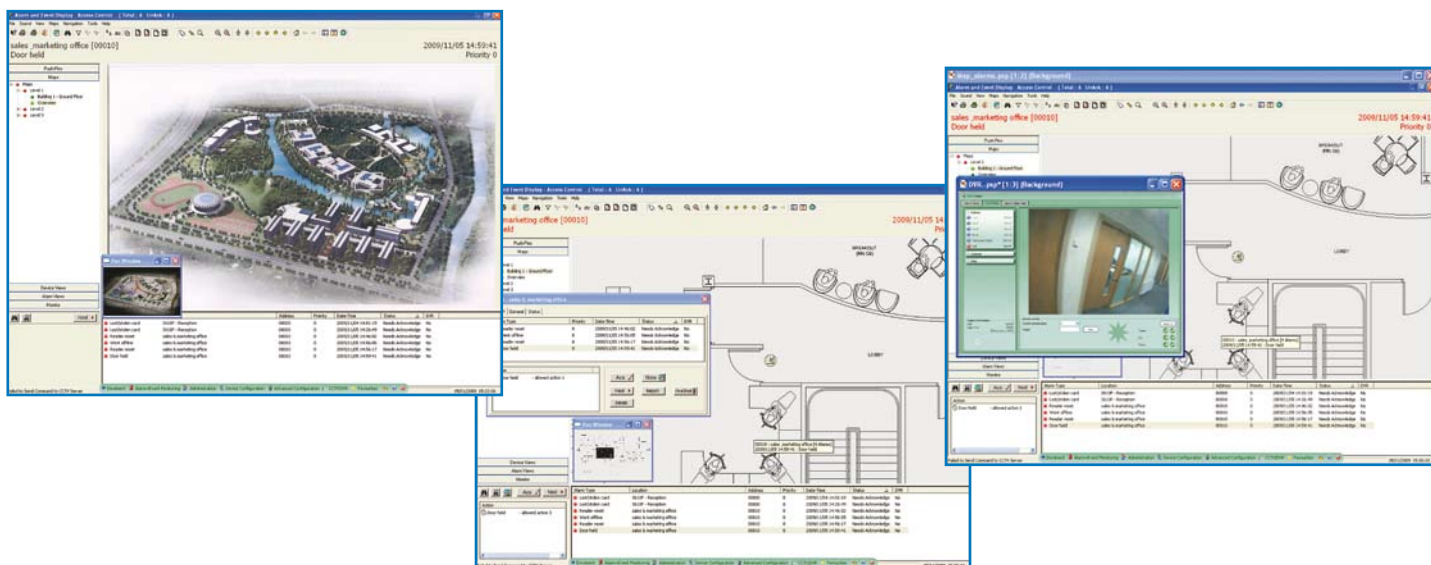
Alarm and Event Display - Access Control - ( Total : 6 Unack : 6 )
sales_marketing office [00010]
Door held
2009/11/05 14:59:41
Priority 0
PushPins
Maps
Device Views
Alarm Views
Next
Ovr Window

marketing office [00010]
2009/11/05
PushPins
Maps
LOBBY
Device Views
Alarm Views
Masks
Ack
Next
Door held

Map_alarms.jpg* [1:3] (Background)
Alarm and Event Display - Access Control - ( Total : 6 Unack : 6 )
sales_marketing office [00010]
Door held
2009/11/05 14:59:41
Priority 0
PushPins
Maps
DVR_.jpg* [1:3] (Background)
LOBBY
Ack
Next
Door held